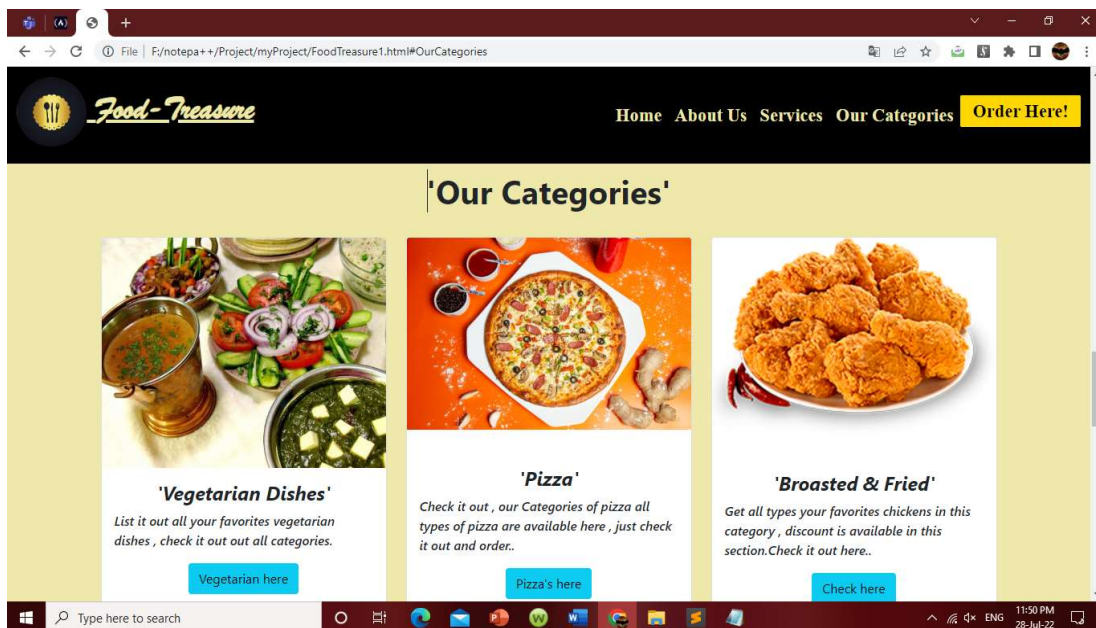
File | F:/notepa++/Project/myProject/FoodTreasure1.html#OurCategories

Food-Treasure

Home About Us Services Our Categories Order Here!

'Our Categories'

'Vegetarian Dishes'

List it out all your favorites vegetarian dishes , check it out out all categories.

Vegetarian here

'Pizza'

Check it out , our Categories of pizza all types of pizza are available here , just check it out and order..

Pizza's here

'Broasted & Fried'

Get all types your favorites chickens in this category , discount is available in this section.Check it out here..

Check here

Type here to search

ENG 11:50 PM 28-Jul-22